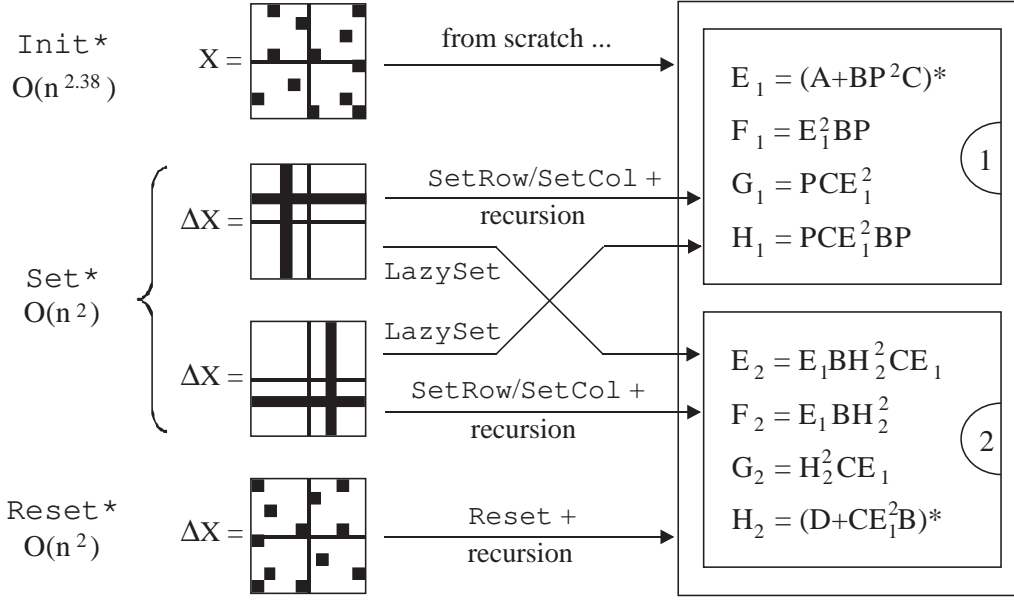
Init*
$O(n^{2.38})$

$X =$

from scratch ...

$E_1 = (A+BP^2C)^*$
$F_1 = E_1^2BP$
$G_1 = PCE_1^2$
$H_1 = PCE_1^2BP$

1

Set*
$O(n^2)$

$\Delta X =$

SetRow/SetCol +
recursion

LazySet

LazySet

$\Delta X =$

SetRow/SetCol +
recursion

$E_2 = E_1BH_2^2CE_1$
$F_2 = E_1BH_2^2$
$G_2 = H_2^2CE_1$
$H_2 = (D+CE_1^2B)^*$

2

Reset*
$O(n^2)$

$\Delta X =$

Reset +
recursion